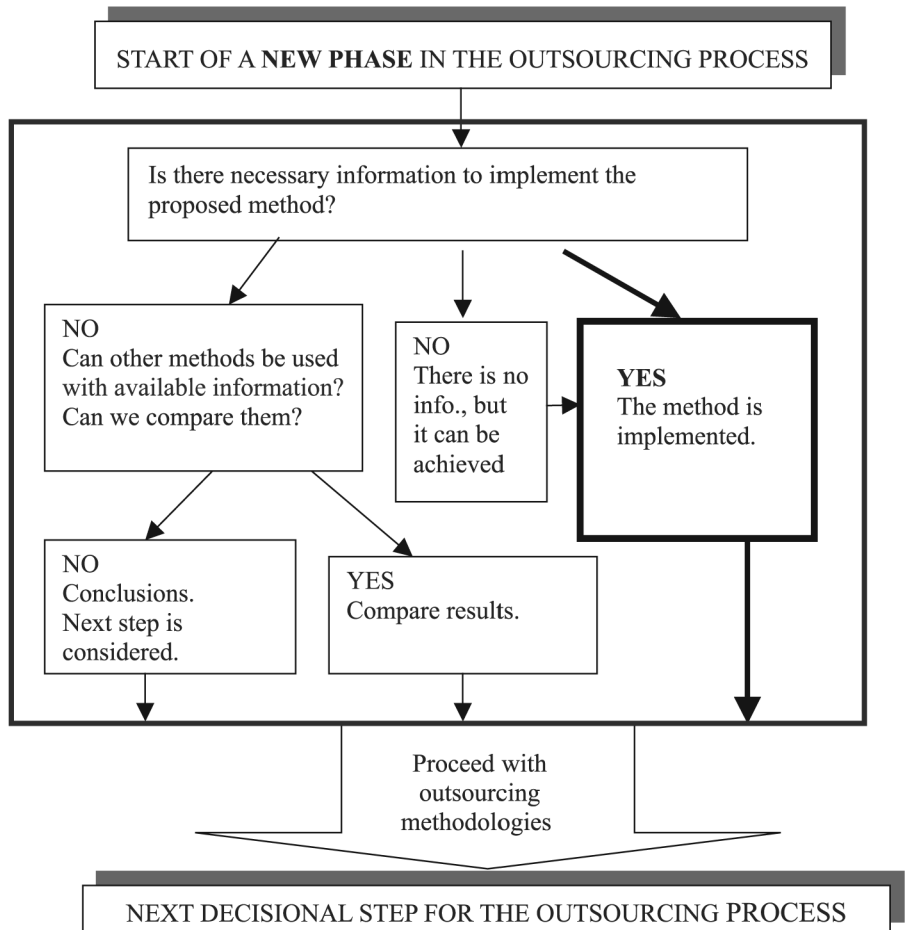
START OF A **NEW PHASE** IN THE OUTSOURCING PROCESS

Is there necessary information to implement the proposed method?

NO
Can other methods be used with available information? Can we compare them?

NO
There is no info., but it can be achieved

**YES**
The method is implemented.

NO
Conclusions. Next step is considered.

YES
Compare results.

Proceed with outsourcing methodologies

NEXT DECISIONAL STEP FOR THE OUTSOURCING PROCESS